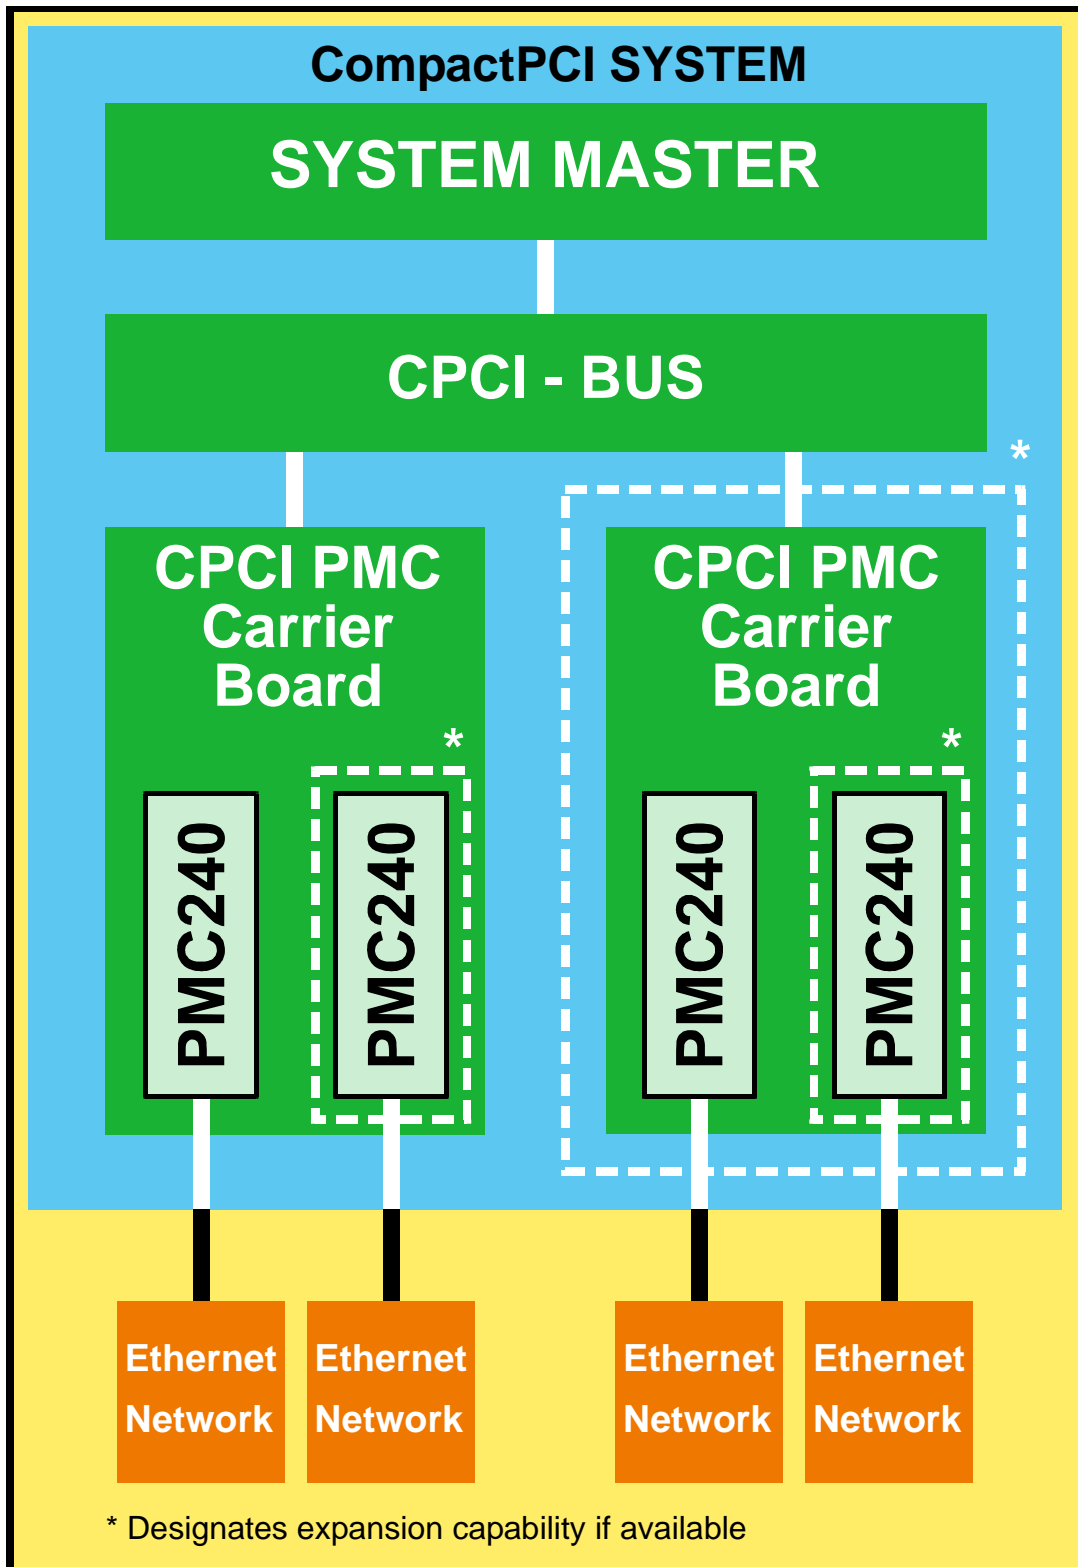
CompactPCI SYSTEM

SYSTEM MASTER

CPCI - BUS

*

CPCI PMC Carrier Board

*

PMC240

PMC240

CPCI PMC Carrier Board

*

PMC240

PMC240

Ethernet Network

Ethernet Network

Ethernet Network

Ethernet Network

* Designates expansion capability if available